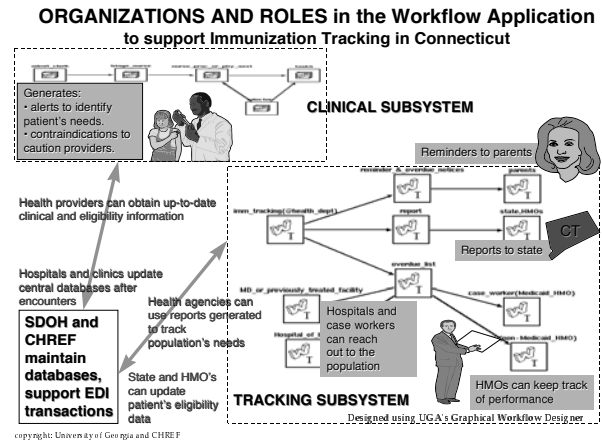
ORGANIZATIONS AND ROLES in the Workflow Application
to support Immunization Tracking in Connecticut

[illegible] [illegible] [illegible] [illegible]

Generates:
• alerts to identify patient's needs.
• contraindications to caution providers.

CLINICAL SUBSYSTEM

Reminders to parents

Health providers can obtain up-to-date clinical and eligibility information

reminder_&_overdue_notices
parents
imm_tracking(@health_dept)
report
state_HMOs
CT
Reports to state
overdue_list

Hospitals and clinics update central databases after encounters

MD_or_previously_treated_facility
case_worker(Medicaid_HMO)
Hospital_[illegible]
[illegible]_Medicaid_HMO)

Health agencies can use reports generated to track population's needs

Hospitals and case workers can reach out to the population

SDOH and CHREF maintain databases, support EDI transactions

State and HMO's can update patient's eligibility data

HMOs can keep track of performance

TRACKING SUBSYSTEM

Designed using UGA's Graphical Workflow Designer

copyright: University of Georgia and CHREF